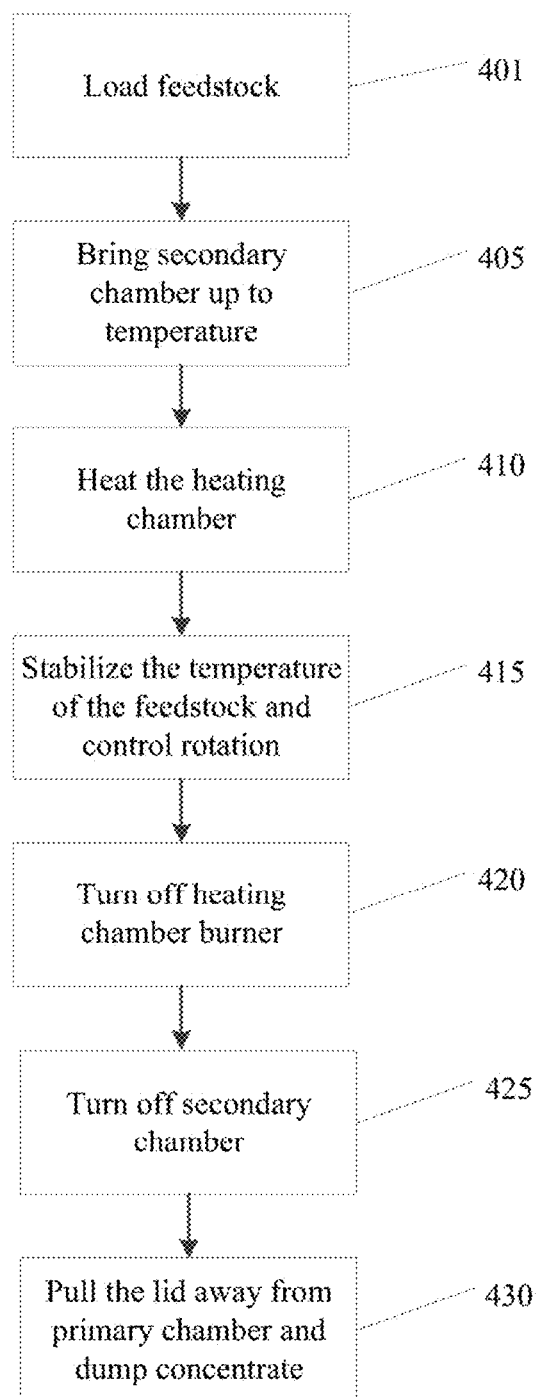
Load feedstock

401

Bring secondary chamber up to temperature

405

Heat the heating chamber

410

Stabilize the temperature of the feedstock and control rotation

415

Turn off heating chamber burner

420

Turn off secondary chamber

425

Pull the lid away from primary chamber and dump concentrate

430